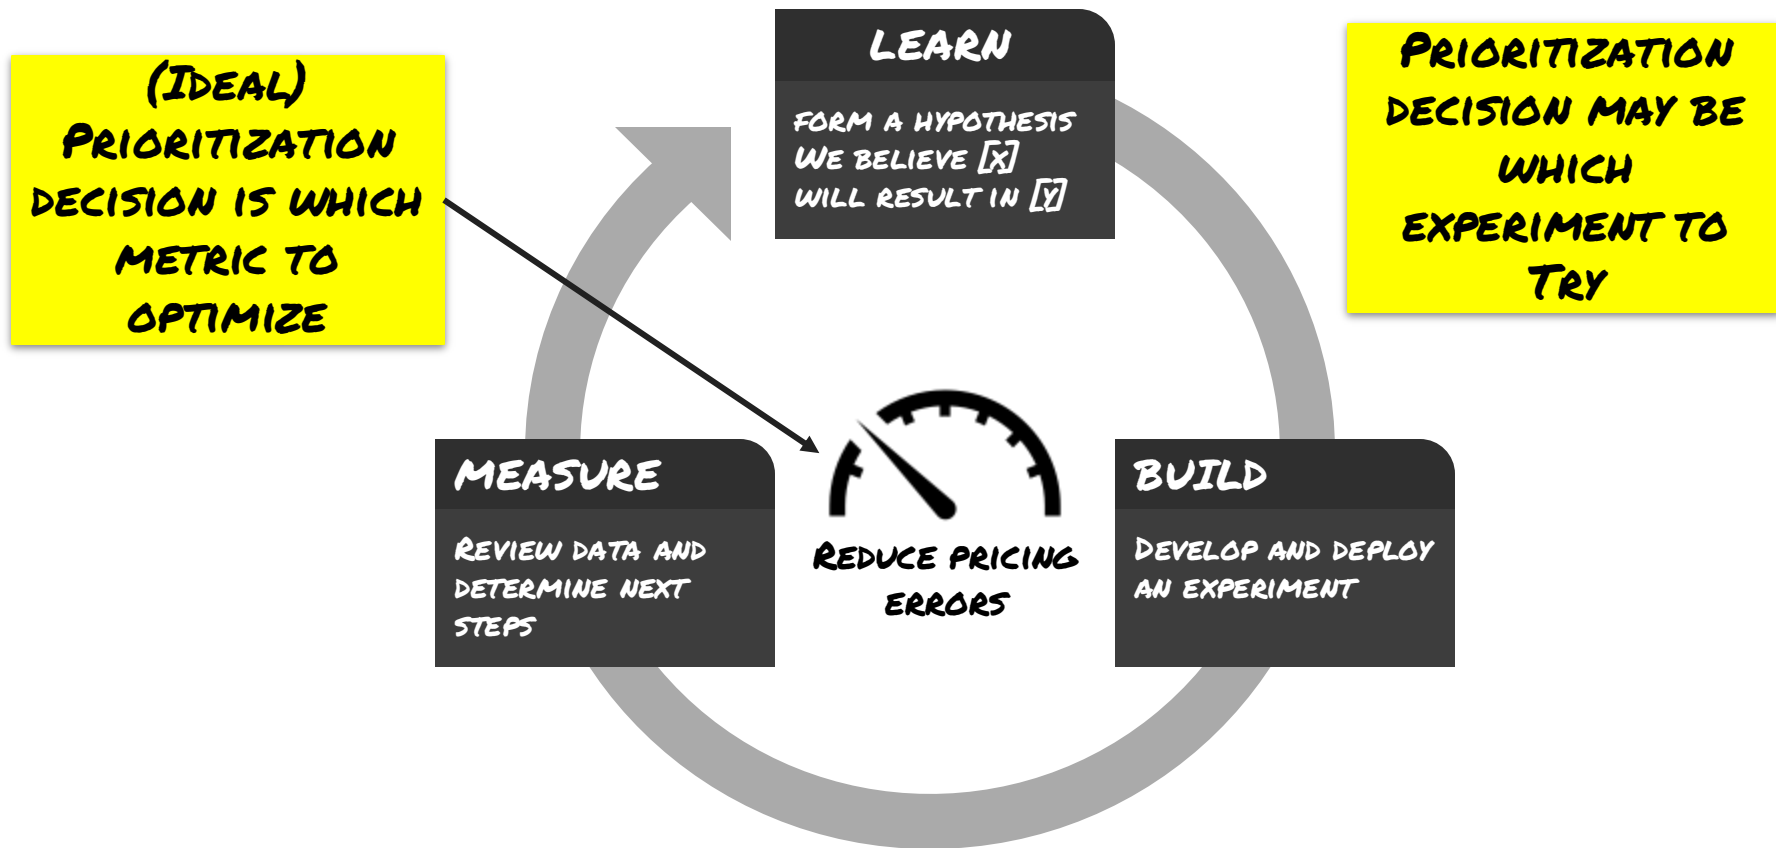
(Ideal) Prioritization decision is which metric to optimize

Learn

Form a hypothesis
We believe [x] will result in [y]

Prioritization decision may be which experiment to try

Measure

Review data and determine next steps

Reduce pricing errors

Build

Develop and deploy an experiment